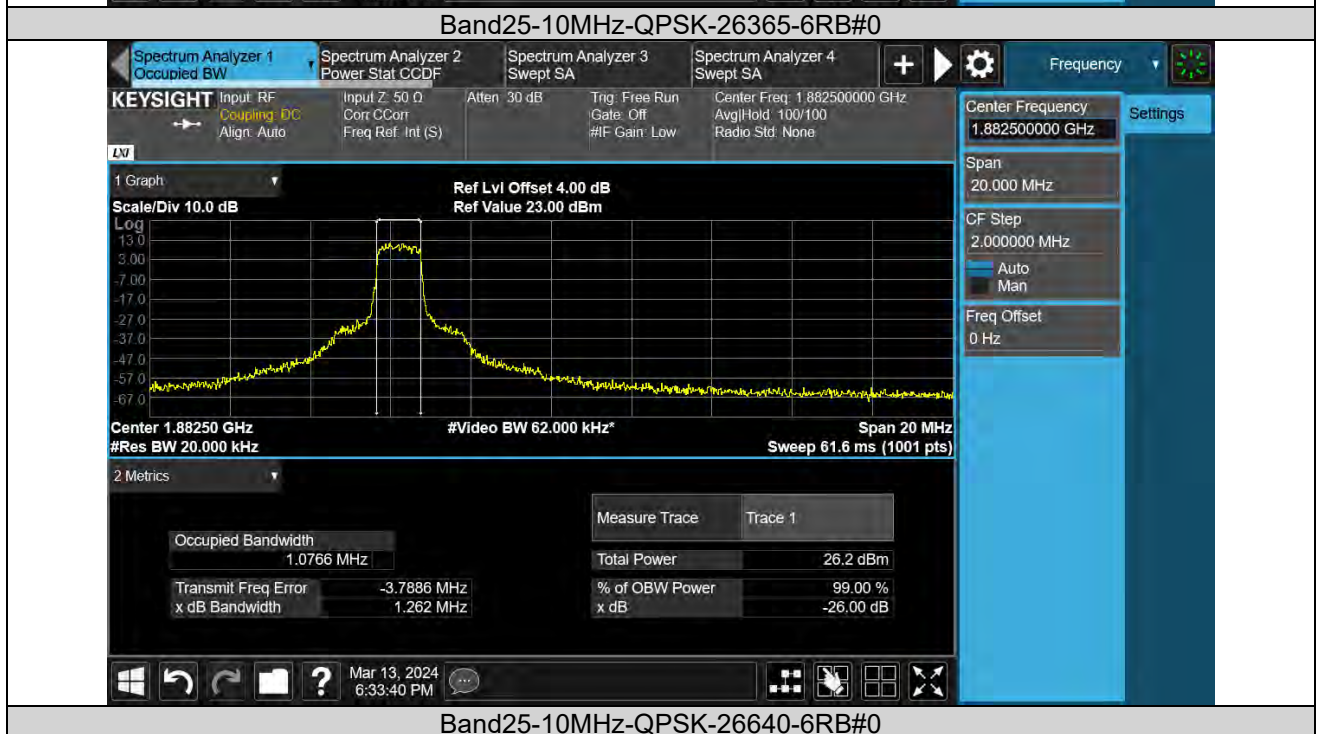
Band25-10MHz-QPSK-26365-6RB#0

Spectrum Analyzer 1
Occupied BW

Spectrum Analyzer 2
Power Stat CCDF

Spectrum Analyzer 3
Swept SA

Spectrum Analyzer 4
Swept SA

Frequency

KEYSIGHT Input: RF
Coupling: DC
Align: Auto

Input Z: 50 Ω
Corr CCorr
Freq Ref: Int (S)

Atten: 30 dB

Trig: Free Run
Gate: Off
#IF Gain: Low

Center Freq: 1.882500000 GHz
Avg|Hold: 100/100
Radio Std: None

LXI

1 Graph

Scale/Div 10.0 dB

Ref Lvl Offset 4.00 dB
Ref Value 23.00 dBm

Log
13.0
3.00
-7.00
-17.0
-27.0
-37.0
-47.0
-57.0
-67.0

Center 1.88250 GHz
#Res BW 20.000 kHz

#Video BW 62.000 kHz*

Span 20 MHz
Sweep 61.6 ms (1001 pts)

2 Metrics

Occupied Bandwidth
1.0766 MHz

Transmit Freq Error -3.7886 MHz
x dB Bandwidth 1.262 MHz

| Measure Trace | Trace 1 |
|---|---|
| Total Power | 26.2 dBm |
| % of OBW Power | 99.00 % |
| x dB | -26.00 dB |

Center Frequency
1.882500000 GHz

Settings

Span
20.000 MHz

CF Step
2.000000 MHz
Auto
Man

Freq Offset
0 Hz

Mar 13, 2024
6:33:40 PM

Band25-10MHz-QPSK-26640-6RB#0